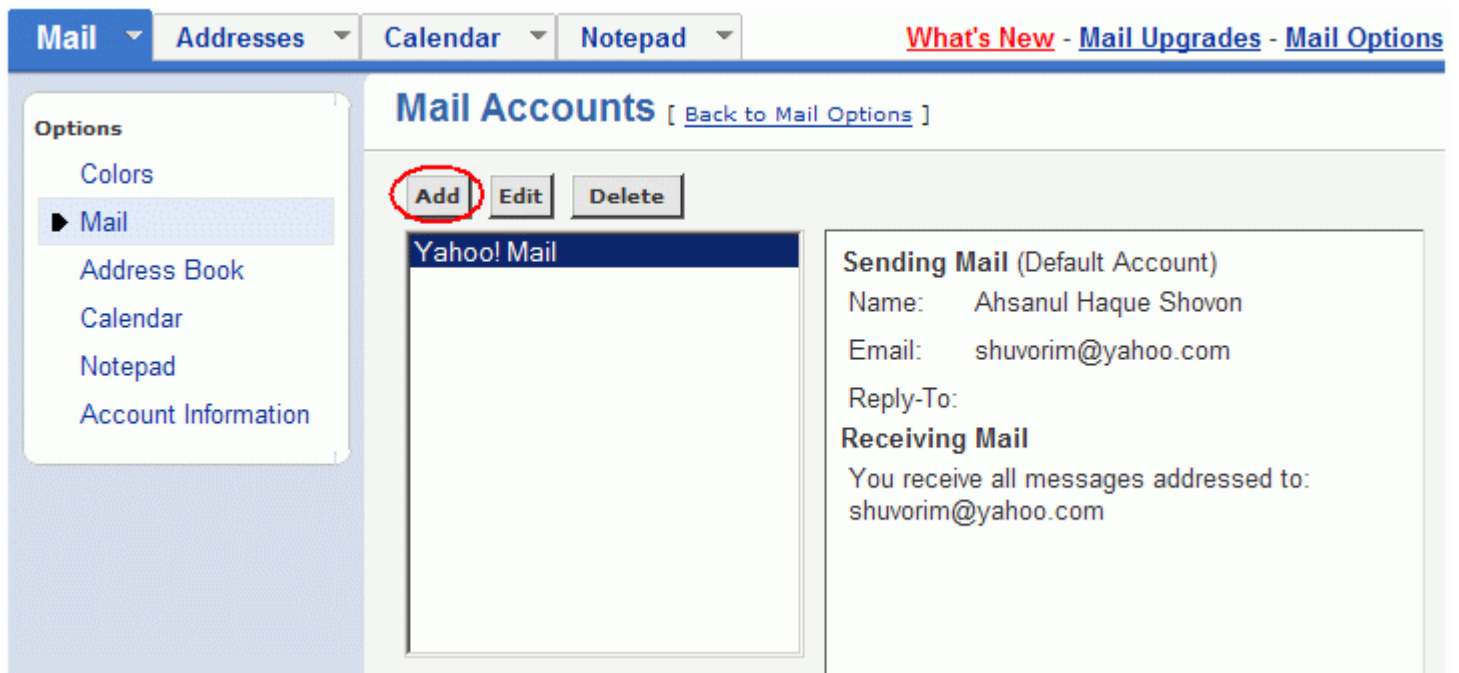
Mail | Addresses | Calendar | Notepad

What's New - Mail Upgrades - Mail Options

Options
Colors
Mail
Address Book
Calendar
Notepad
Account Information

Mail Accounts [ Back to Mail Options ]

Add | Edit | Delete

Yahoo! Mail

Sending Mail (Default Account)
Name: Ahsanul Haque Shovon
Email: shuvorim@yahoo.com
Reply-To:
Receiving Mail
You receive all messages addressed to: shuvorim@yahoo.com